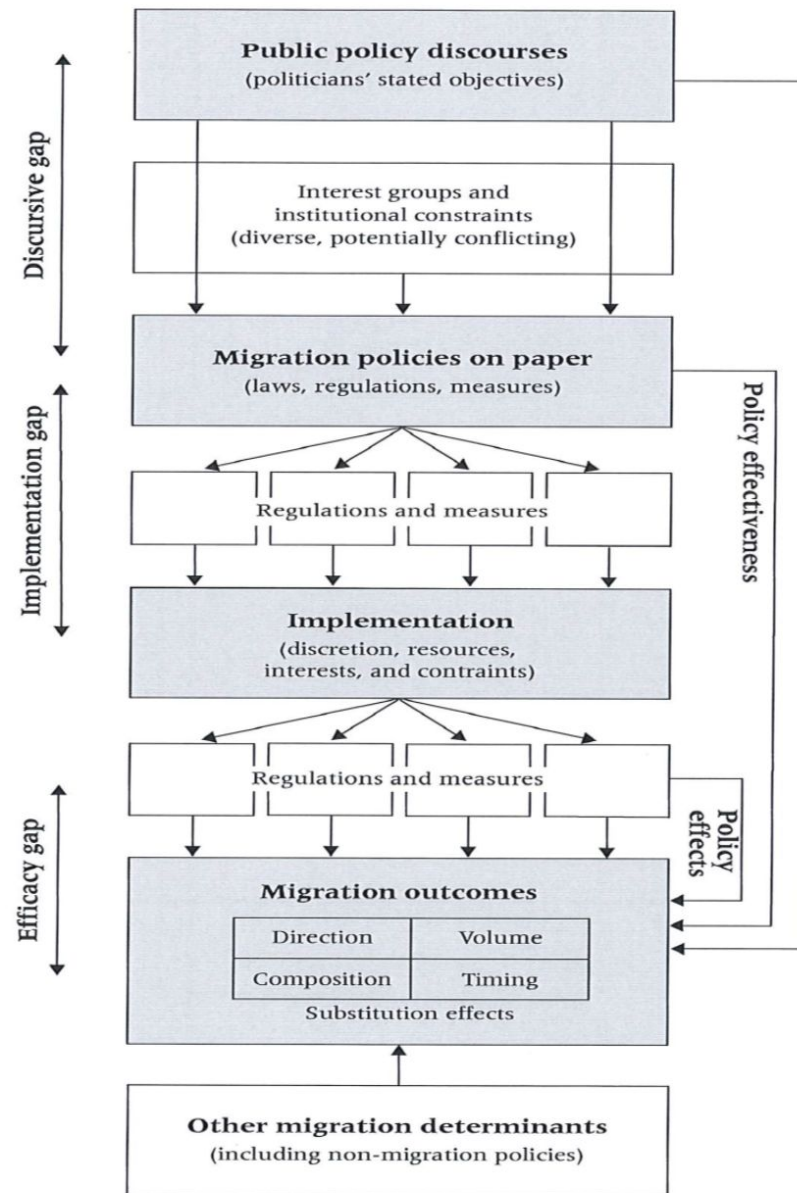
Public policy discourses
(politicians' stated objectives)

Discursive gap

Interest groups and institutional constraints (diverse, potentially conflicting)

Migration policies on paper
(laws, regulations, measures)

Implementation gap

Policy effectiveness

Regulations and measures

Implementation
(discretion, resources, interests, and contraints)

Regulations and measures

Efficacy gap

Policy effects

Migration outcomes

| Direction | Volume |
|---|---|
| Composition | Timing |

Substitution effects

Other migration determinants
(including non-migration policies)